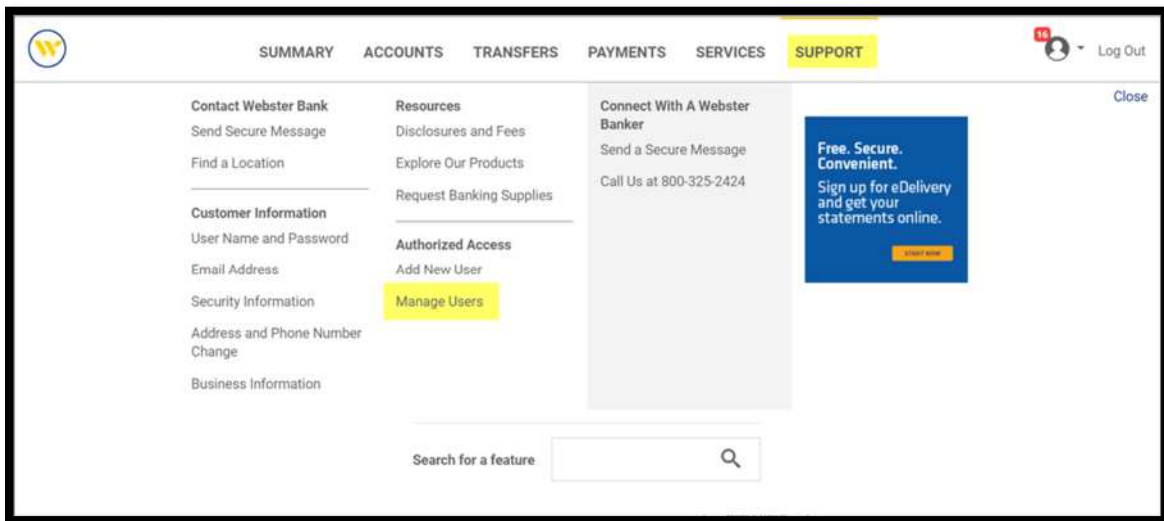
SUMMARY ACCOUNTS TRANSFERS PAYMENTS SERVICES SUPPORT

16 Log Out

Close

Contact Webster Bank
Send Secure Message
Find a Location

Customer Information
User Name and Password
Email Address
Security Information
Address and Phone Number Change
Business Information

Resources
Disclosures and Fees
Explore Our Products
Request Banking Supplies

Authorized Access
Add New User
Manage Users

Connect With A Webster Banker
Send a Secure Message
Call Us at 800-325-2424

Free. Secure. Convenient.
Sign up for eDelivery and get your statements online.
START NOW

Search for a feature